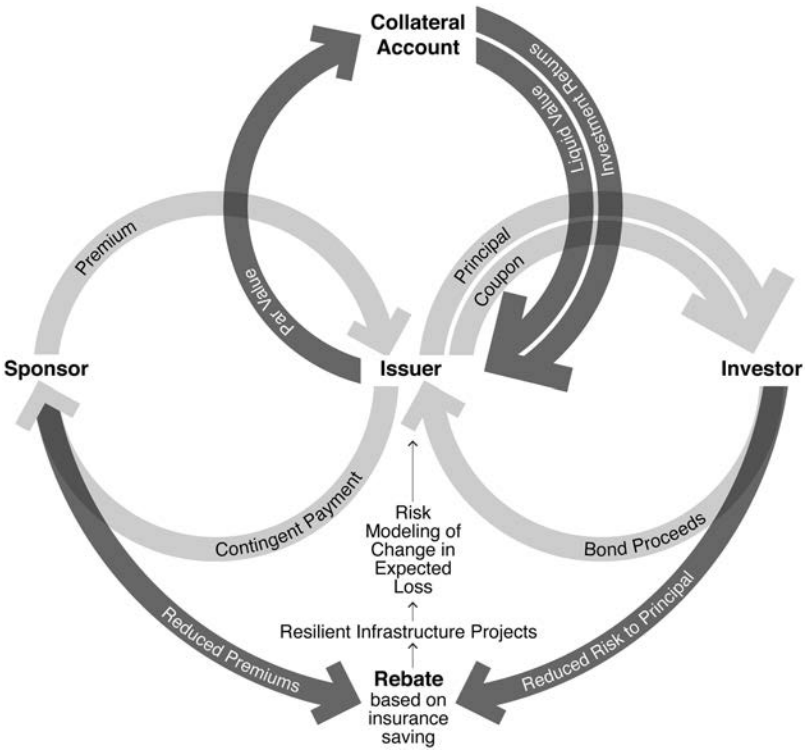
Collateral Account

Investment Returns

Liquid Value

Premium

Par Value

Principal

Coupon

Sponsor

Issuer

Investor

Risk Modeling of Change in Expected Loss

Contingent Payment

Bond Proceeds

Resilient Infrastructure Projects

Reduced Premiums

Reduced Risk to Principal

Rebate

based on insurance saving